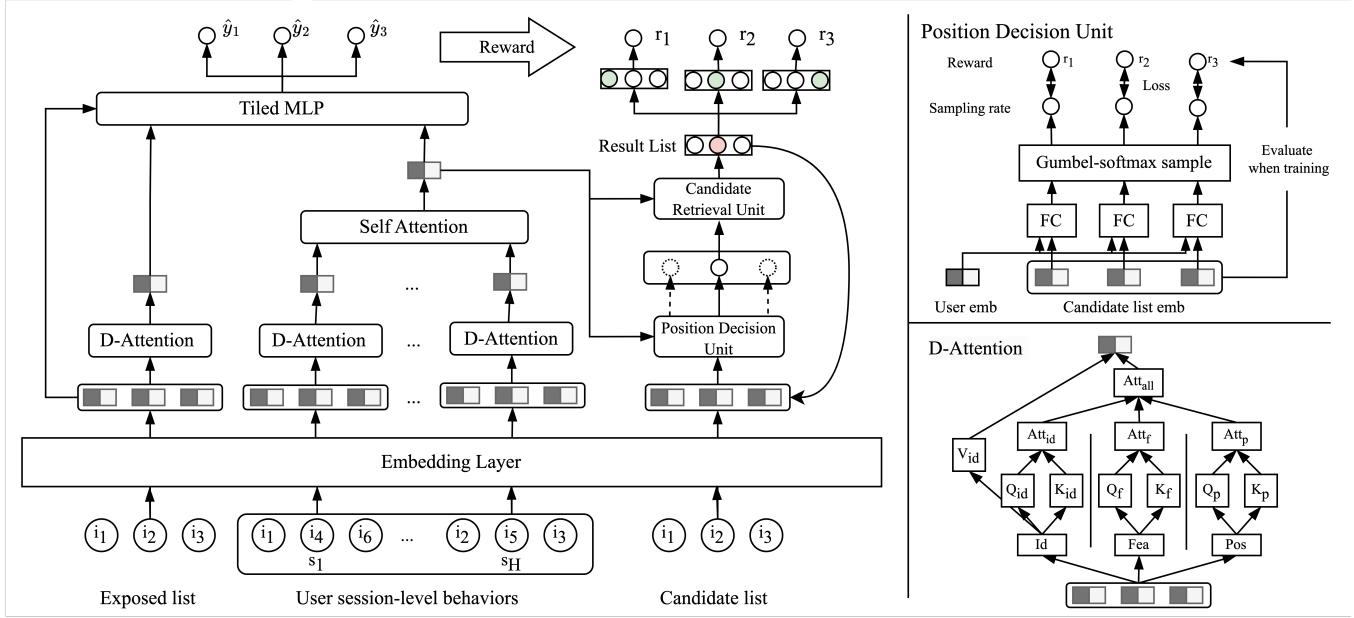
$\hat{y}_1$ $\hat{y}_2$ $\hat{y}_3$

Reward

$r_1$ $r_2$ $r_3$

Tiled MLP

Result List

Candidate Retrieval Unit

Self Attention

...

D-Attention

D-Attention

...

D-Attention

Position Decision Unit

...

Embedding Layer

$i_1$ $i_2$ $i_3$

$i_1$ $i_4$ $i_6$ ... $i_2$ $i_5$ $i_3$

$s_1$ $s_H$

$i_1$ $i_2$ $i_3$

Exposed list

User session-level behaviors

Candidate list

Position Decision Unit

Reward

$r_1$ $r_2$ $r_3$

Loss

Sampling rate

Gumbel-softmax sample

Evaluate when training

FC FC FC

User emb

Candidate list emb

D-Attention

$Att_{all}$

$Att_{id}$

$Att_f$

$Att_p$

$V_{id}$

$Q_{id}$ $K_{id}$

$Q_f$ $K_f$

$Q_p$ $K_p$

Id

Fea

Pos